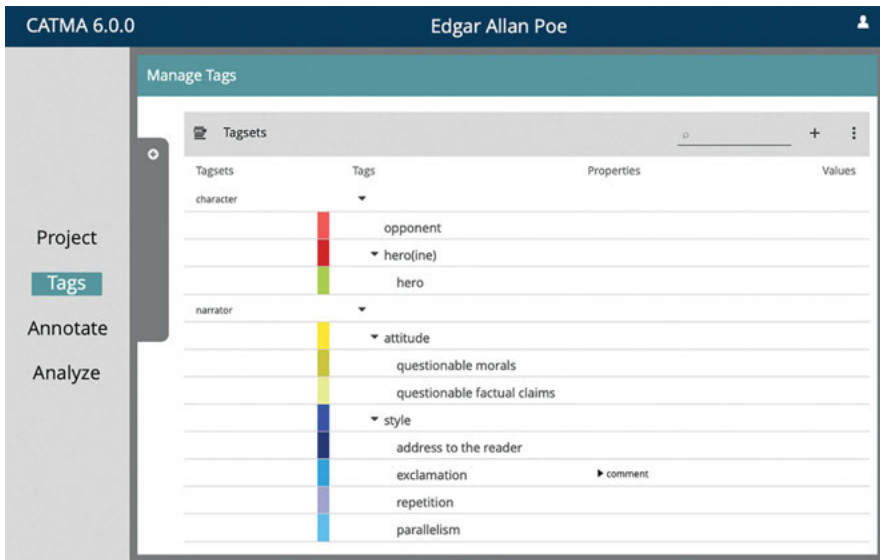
CATMA 6.0.0

Edgar Allan Poe

Project

Tags

Annotate

Analyze

Manage Tags

Tagsets

| Tagsets | Tags | Properties | Values |
|---|---|---|---|
| character | ▾ | | |
| | opponent | | |
| | ▾ hero(ine) | | |
| | hero | | |
| narrator | ▾ | | |
| | ▾ attitude | | |
| | questionable morals | | |
| | questionable factual claims | | |
| | ▾ style | | |
| | address to the reader | | |
| | exclamation | ▸ comment | |
| | repetition | | |
| | parallelism | | |